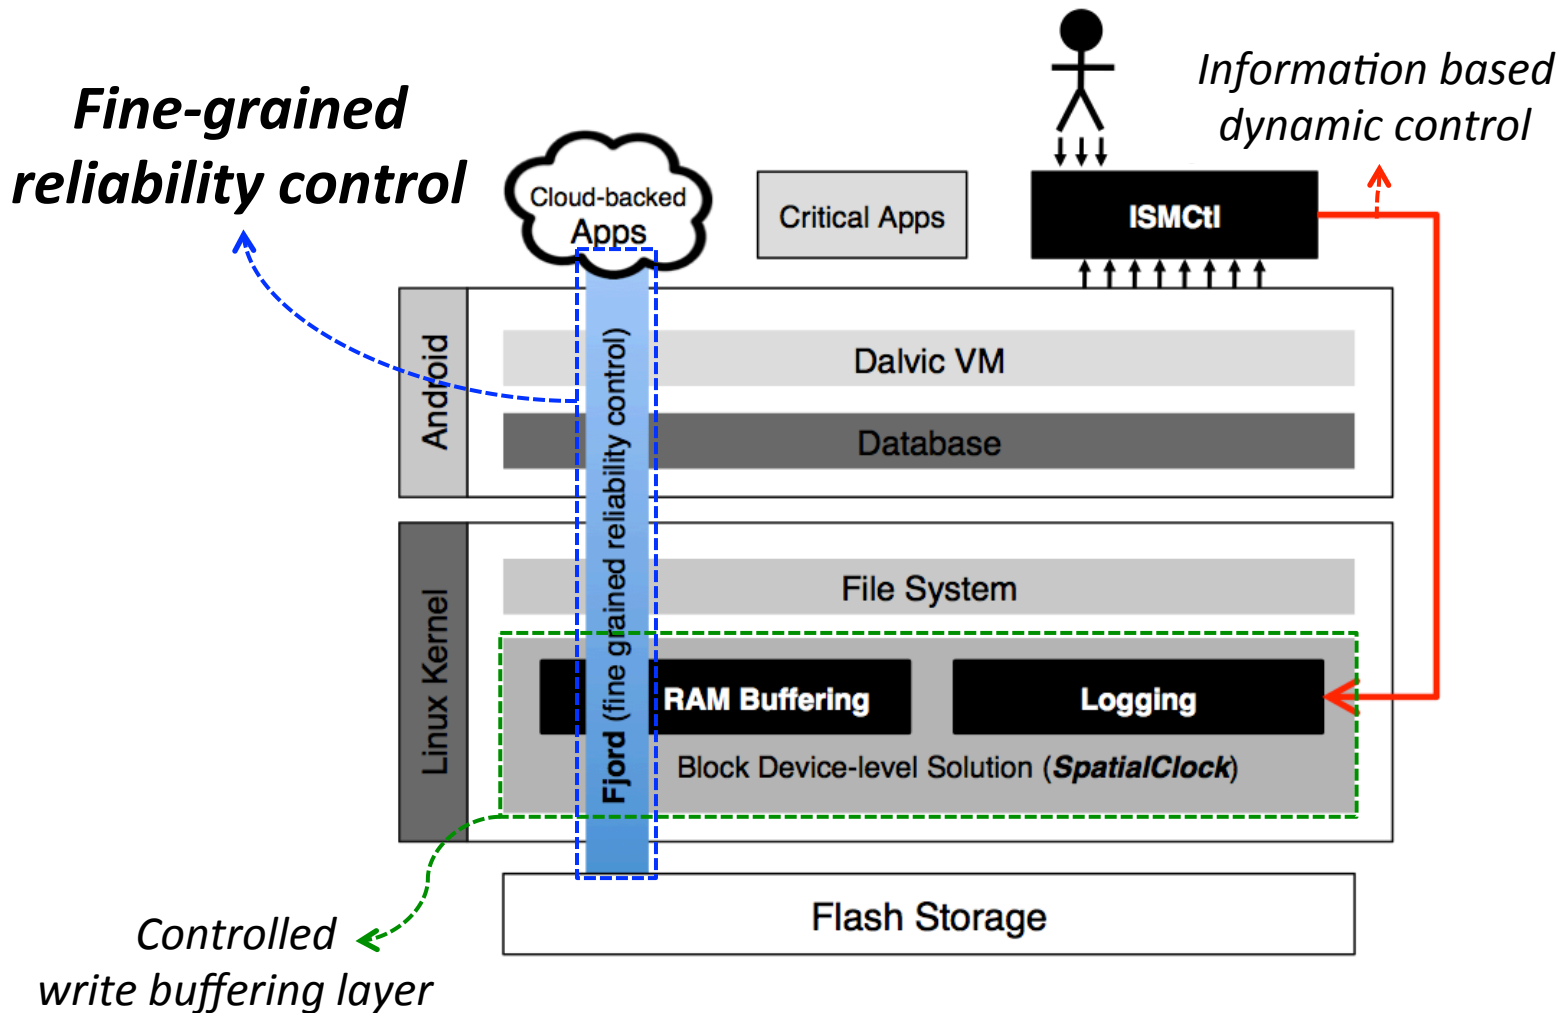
Fine-grained reliability control

Cloud-backed Apps

Critical Apps

ISMCtl

Information based dynamic control

Android

Dalvic VM

Database

Fjord (fine grained reliability control)

Linux Kernel

File System

RAM Buffering

Logging

Block Device-level Solution (SpatialClock)

Flash Storage

Controlled write buffering layer